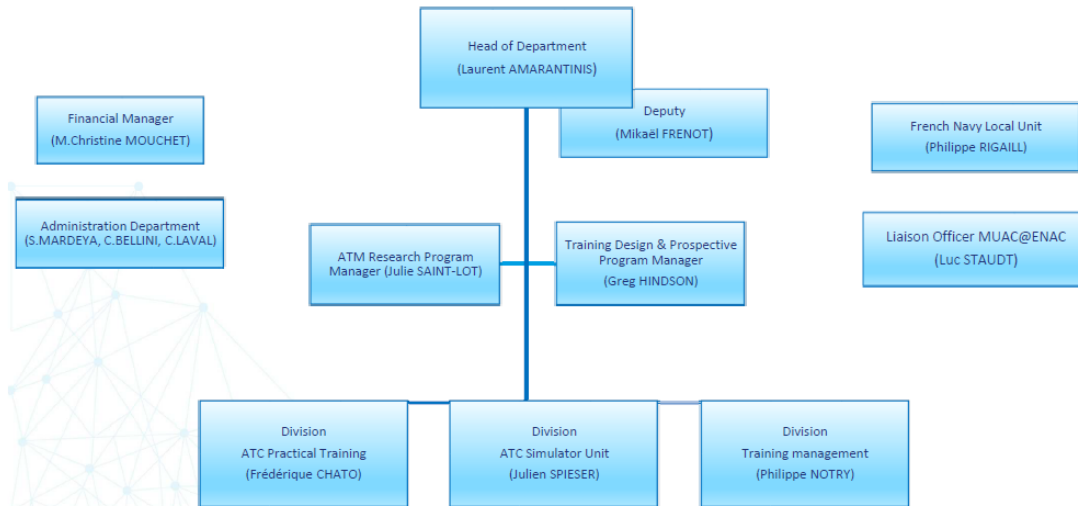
Head of Department
(Laurent AMARANTINIS)

Deputy
(Mikaël FRENOT)

Financial Manager
(M.Christine MOUCHET)

French Navy Local Unit
(Philippe RIGAILL)

Administration Department
(S.MARDEYA, C.BELLINI, C.LAVAL)

ATM Research Program Manager (Julie SAINT-LOT)

Training Design & Prospective Program Manager
(Greg HINDSON)

Liaison Officer MUAC@ENAC
(Luc STAUDT)

Division
ATC Practical Training
(Frédérique CHATO)

Division
ATC Simulator Unit
(Julien SPIESER)

Division
Training management
(Philippe NOTRY)